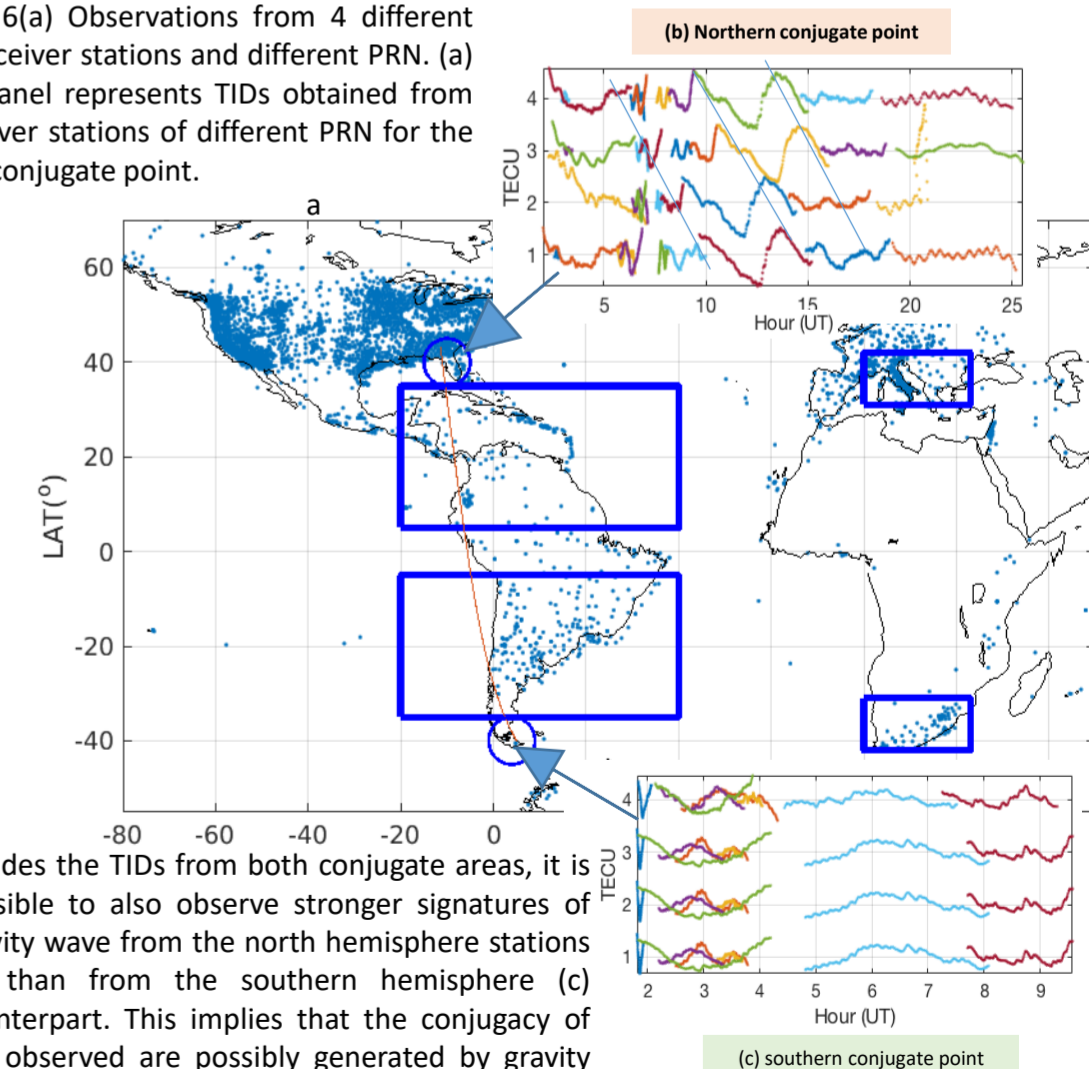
6(a) Observations from 4 different ceiver stations and different PRN. (a) anel represents TIDs obtained from ver stations of different PRN for the conjugate point.

(b) Northern conjugate point

4
3
2
1
TECU
5 10 15 20 25
Hour (UT)

a

60
40
20
0
-20
-40
LAT($^{o}$)
-80 -60 -40 -20 0

des the TIDs from both conjugate areas, it is sible to also observe stronger signatures of vity wave from the north hemisphere stations than from the southern hemisphere (c) nterpart. This implies that the conjugacy of observed are possibly generated by gravity

4
3
2
1
TECU
2 3 4 5 6 7 8 9
Hour (UT)

(c) southern conjugate point